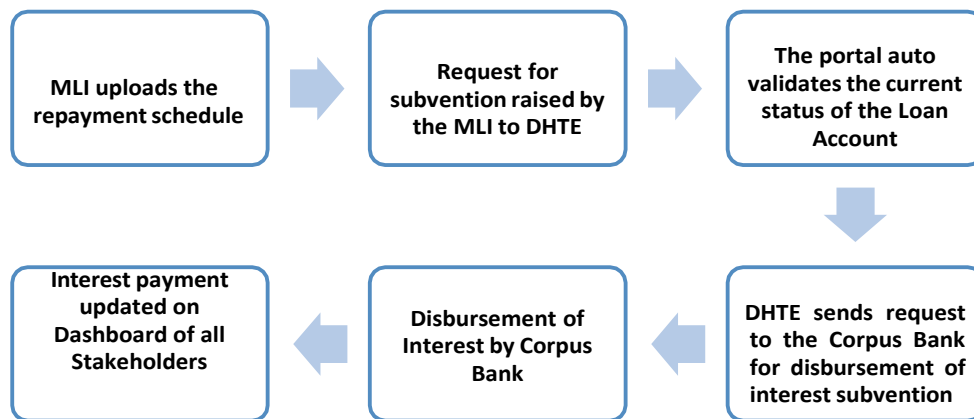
MLI uploads the repayment schedule

Request for subvention raised by the MLI to DHTE

The portal auto validates the current status of the Loan Account

DHTE sends request to the Corpus Bank for disbursement of interest subvention

Disbursement of Interest by Corpus Bank

Interest payment updated on Dashboard of all Stakeholders